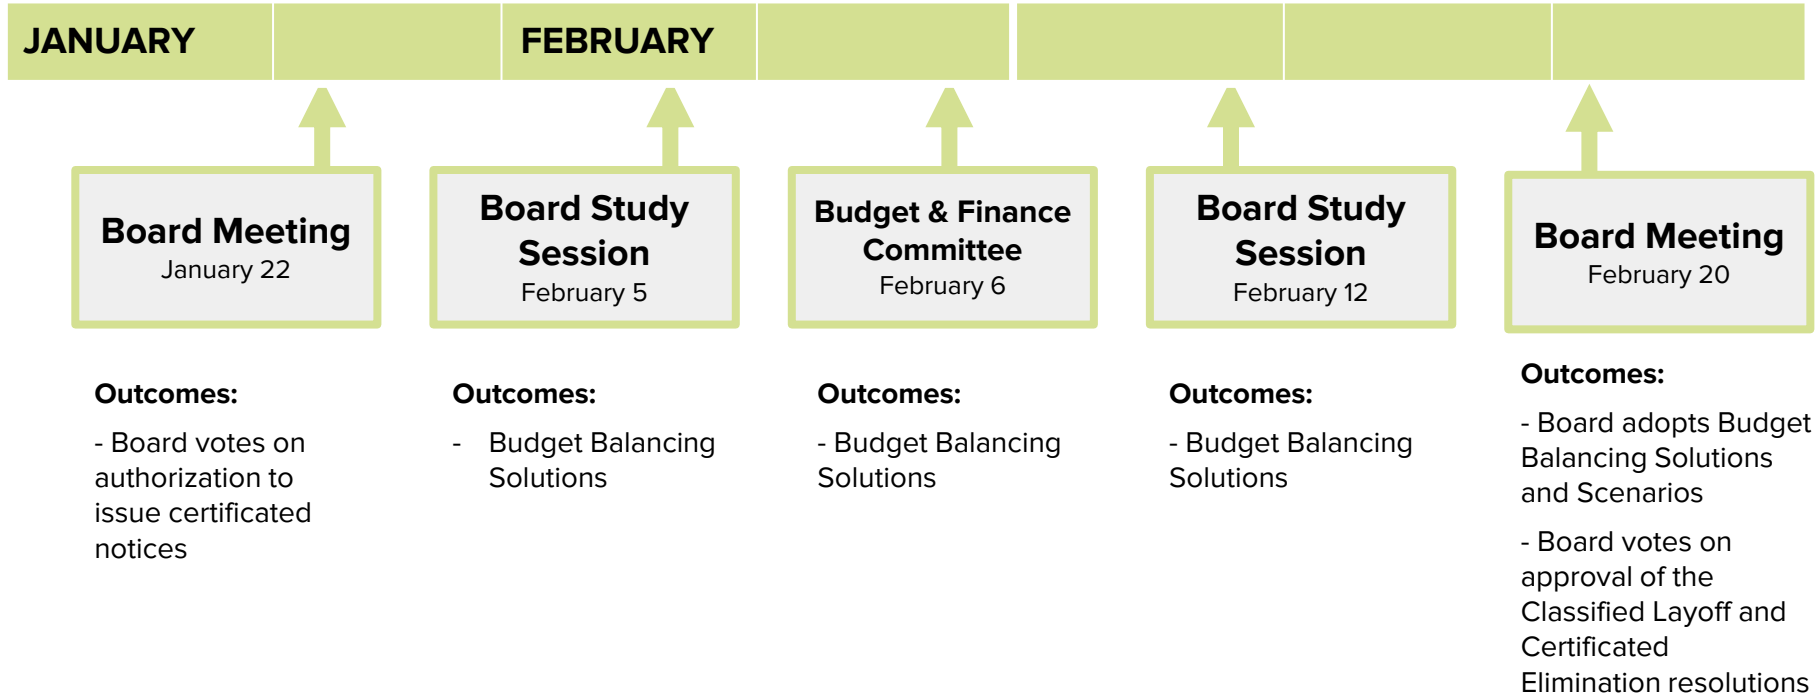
JANUARY

FEBRUARY

Board Meeting
January 22

Board Study Session
February 5

Budget & Finance Committee
February 6

Board Study Session
February 12

Board Meeting
February 20

Outcomes:

- Board votes on authorization to issue certificated notices

Outcomes:

- Budget Balancing Solutions

Outcomes:

- Budget Balancing Solutions

Outcomes:

- Budget Balancing Solutions

Outcomes:

- Board adopts Budget Balancing Solutions and Scenarios

- Board votes on approval of the Classified Layoff and Certificated Elimination resolutions